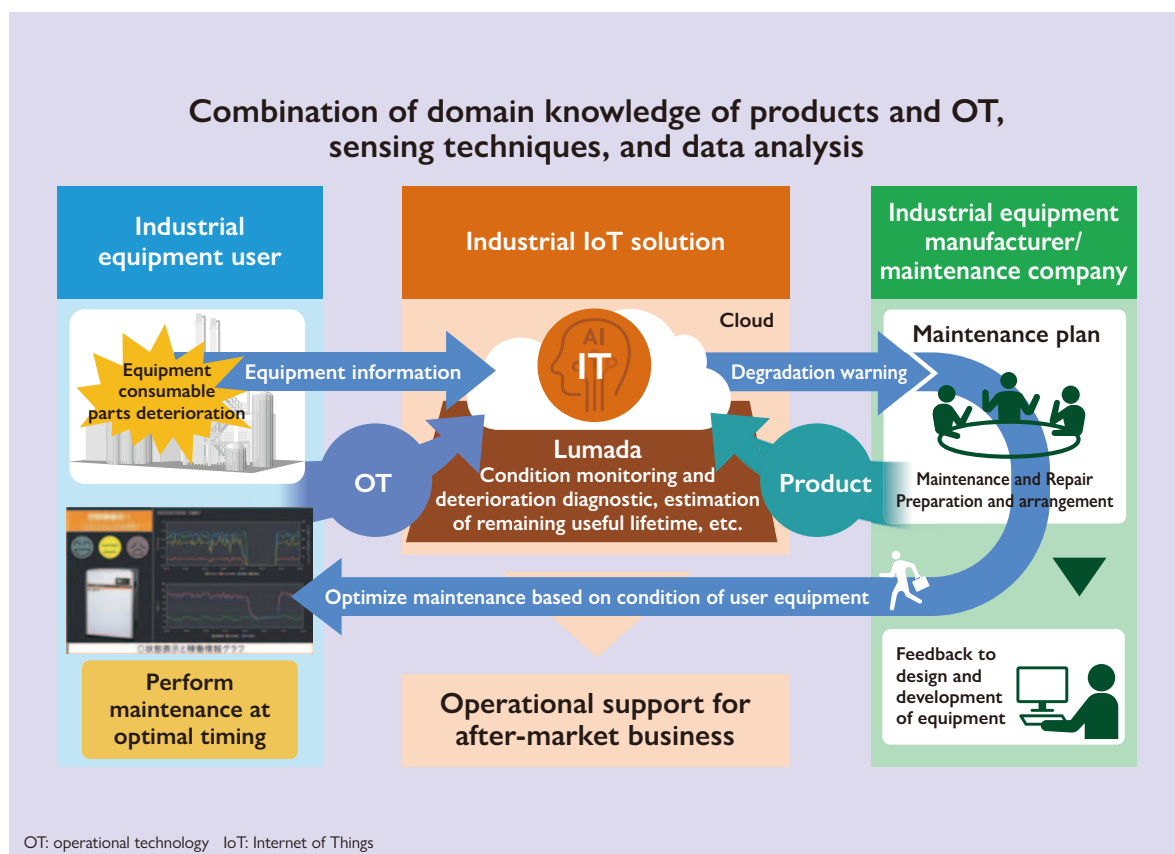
Combination of domain knowledge of products and OT, sensing techniques, and data analysis

Industrial equipment user

Equipment consumable parts deterioration

Equipment information

OT

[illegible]

○状態表示と稼働情報グラフ

Perform maintenance at optimal timing

Industrial IoT solution

Cloud

AI

IT

Lumada

Condition monitoring and deterioration diagnostic, estimation of remaining useful lifetime, etc.

Degradation warning

Product

Optimize maintenance based on condition of user equipment

Operational support for after-market business

Industrial equipment manufacturer/ maintenance company

Maintenance plan

Maintenance and Repair Preparation and arrangement

Feedback to design and development of equipment

OT: operational technology IoT: Internet of Things